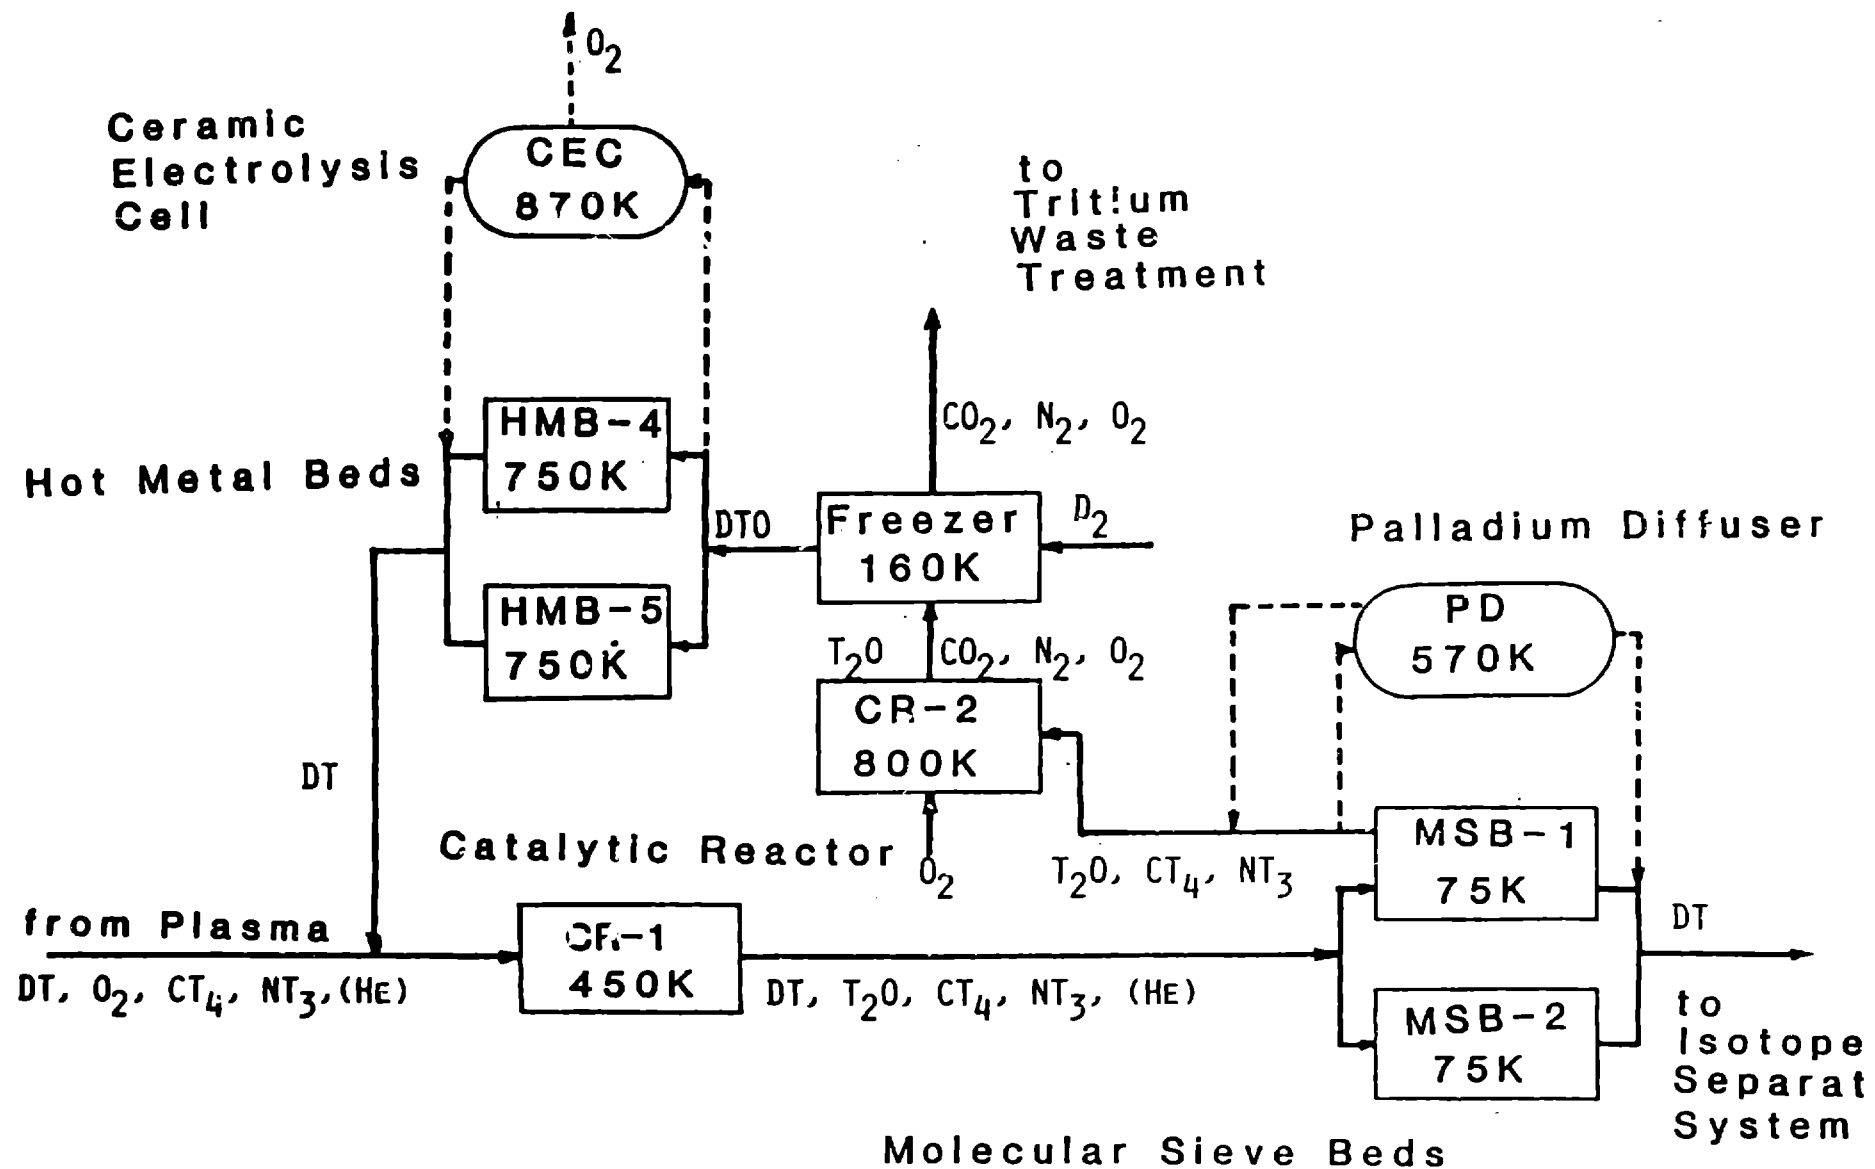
$O_2$

Ceramic Electrolysis Cell

CEC 870K

to Tritium Waste Treatment

$CO_2$, $N_2$, $O_2$

Hot Metal Beds

HMB-4 750K

HMB-5 750K

DTO

Freezer 160K

$D_2$

Palladium Diffuser

PD 570K

$T_2O$

$CO_2$, $N_2$, $O_2$

CR-2 800K

DT

Catalytic Reactor

$O_2$

$T_2O$, $CT_4$, $NT_3$

MSB-1 75K

from Plasma

DT, $O_2$, $CT_4$, $NT_3$, (HE)

CR-1 450K

DT, $T_2O$, $CT_4$, $NT_3$, (HE)

DT

MSB-2 75K

to Isotope Separat System

Molecular Sieve Beds